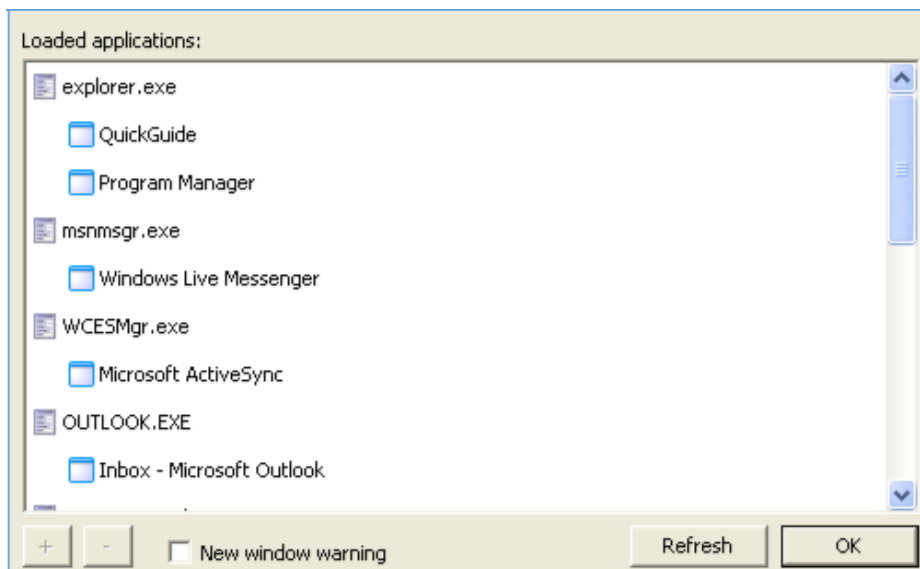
Loaded applications:

explorer.exe

QuickGuide

Program Manager

msnmsgr.exe

Windows Live Messenger

WCESMgr.exe

Microsoft ActiveSync

OUTLOOK.EXE

Inbox - Microsoft Outlook

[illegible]

+ - New window warning Refresh OK